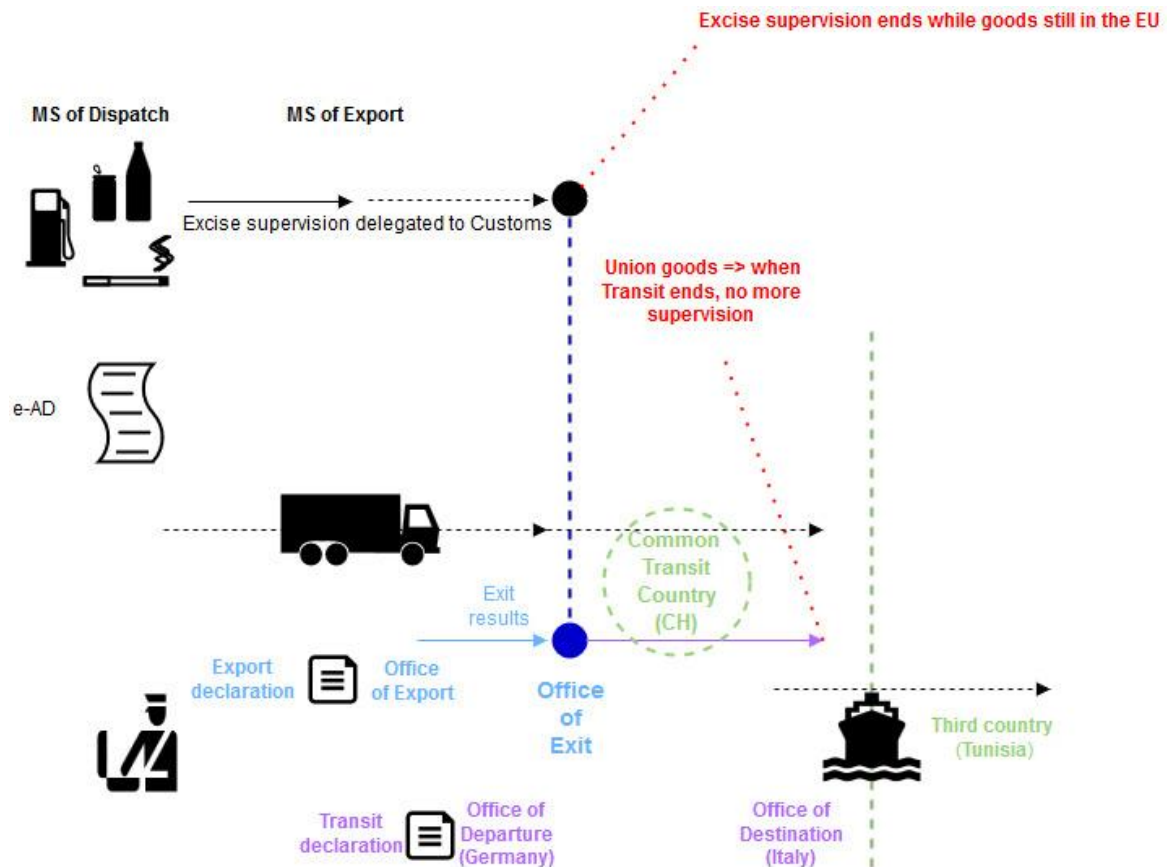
Excise supervision ends while goods still in the EU

MS of Dispatch

MS of Export

Excise supervision delegated to Customs

Union goods => when Transit ends, no more supervision

e-AD

Common Transit Country (CH)

Exit results

Export declaration

Office of Export

Office of Exit

Third country (Tunisia)

Transit declaration

Office of Departure (Germany)

Office of Destination (Italy)